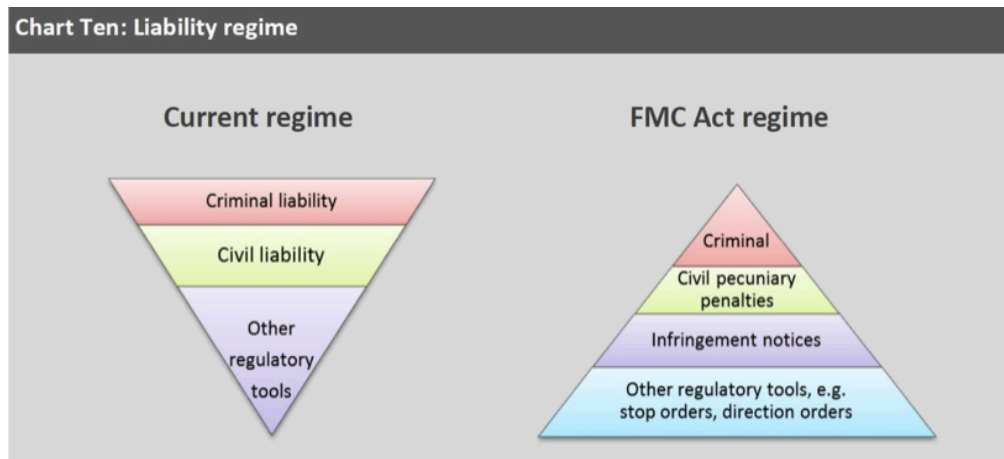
Chart Ten: Liability regime

Current regime

Criminal liability

Civil liability

Other regulatory tools

FMC Act regime

Criminal

Civil pecuniary penalties

Infringement notices

Other regulatory tools, e.g. stop orders, direction orders